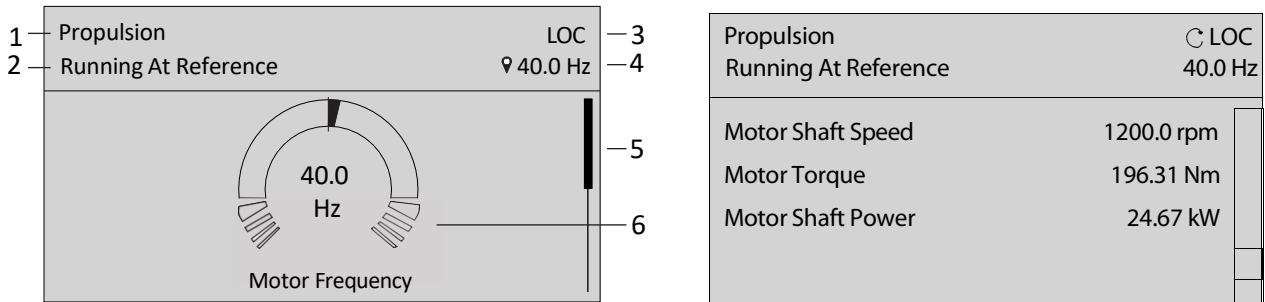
1 Propulsion
2 Running At Reference
LOC 3
40.0 Hz 4
5
40.0
Hz
6
Motor Frequency

Propulsion
LOC
Running At Reference
40.0 Hz

| | |
|---|---|
| Motor Shaft Speed | 1200.0 rpm |
| Motor Torque | 196.31 Nm |
| Motor Shaft Power | 24.67 kW |